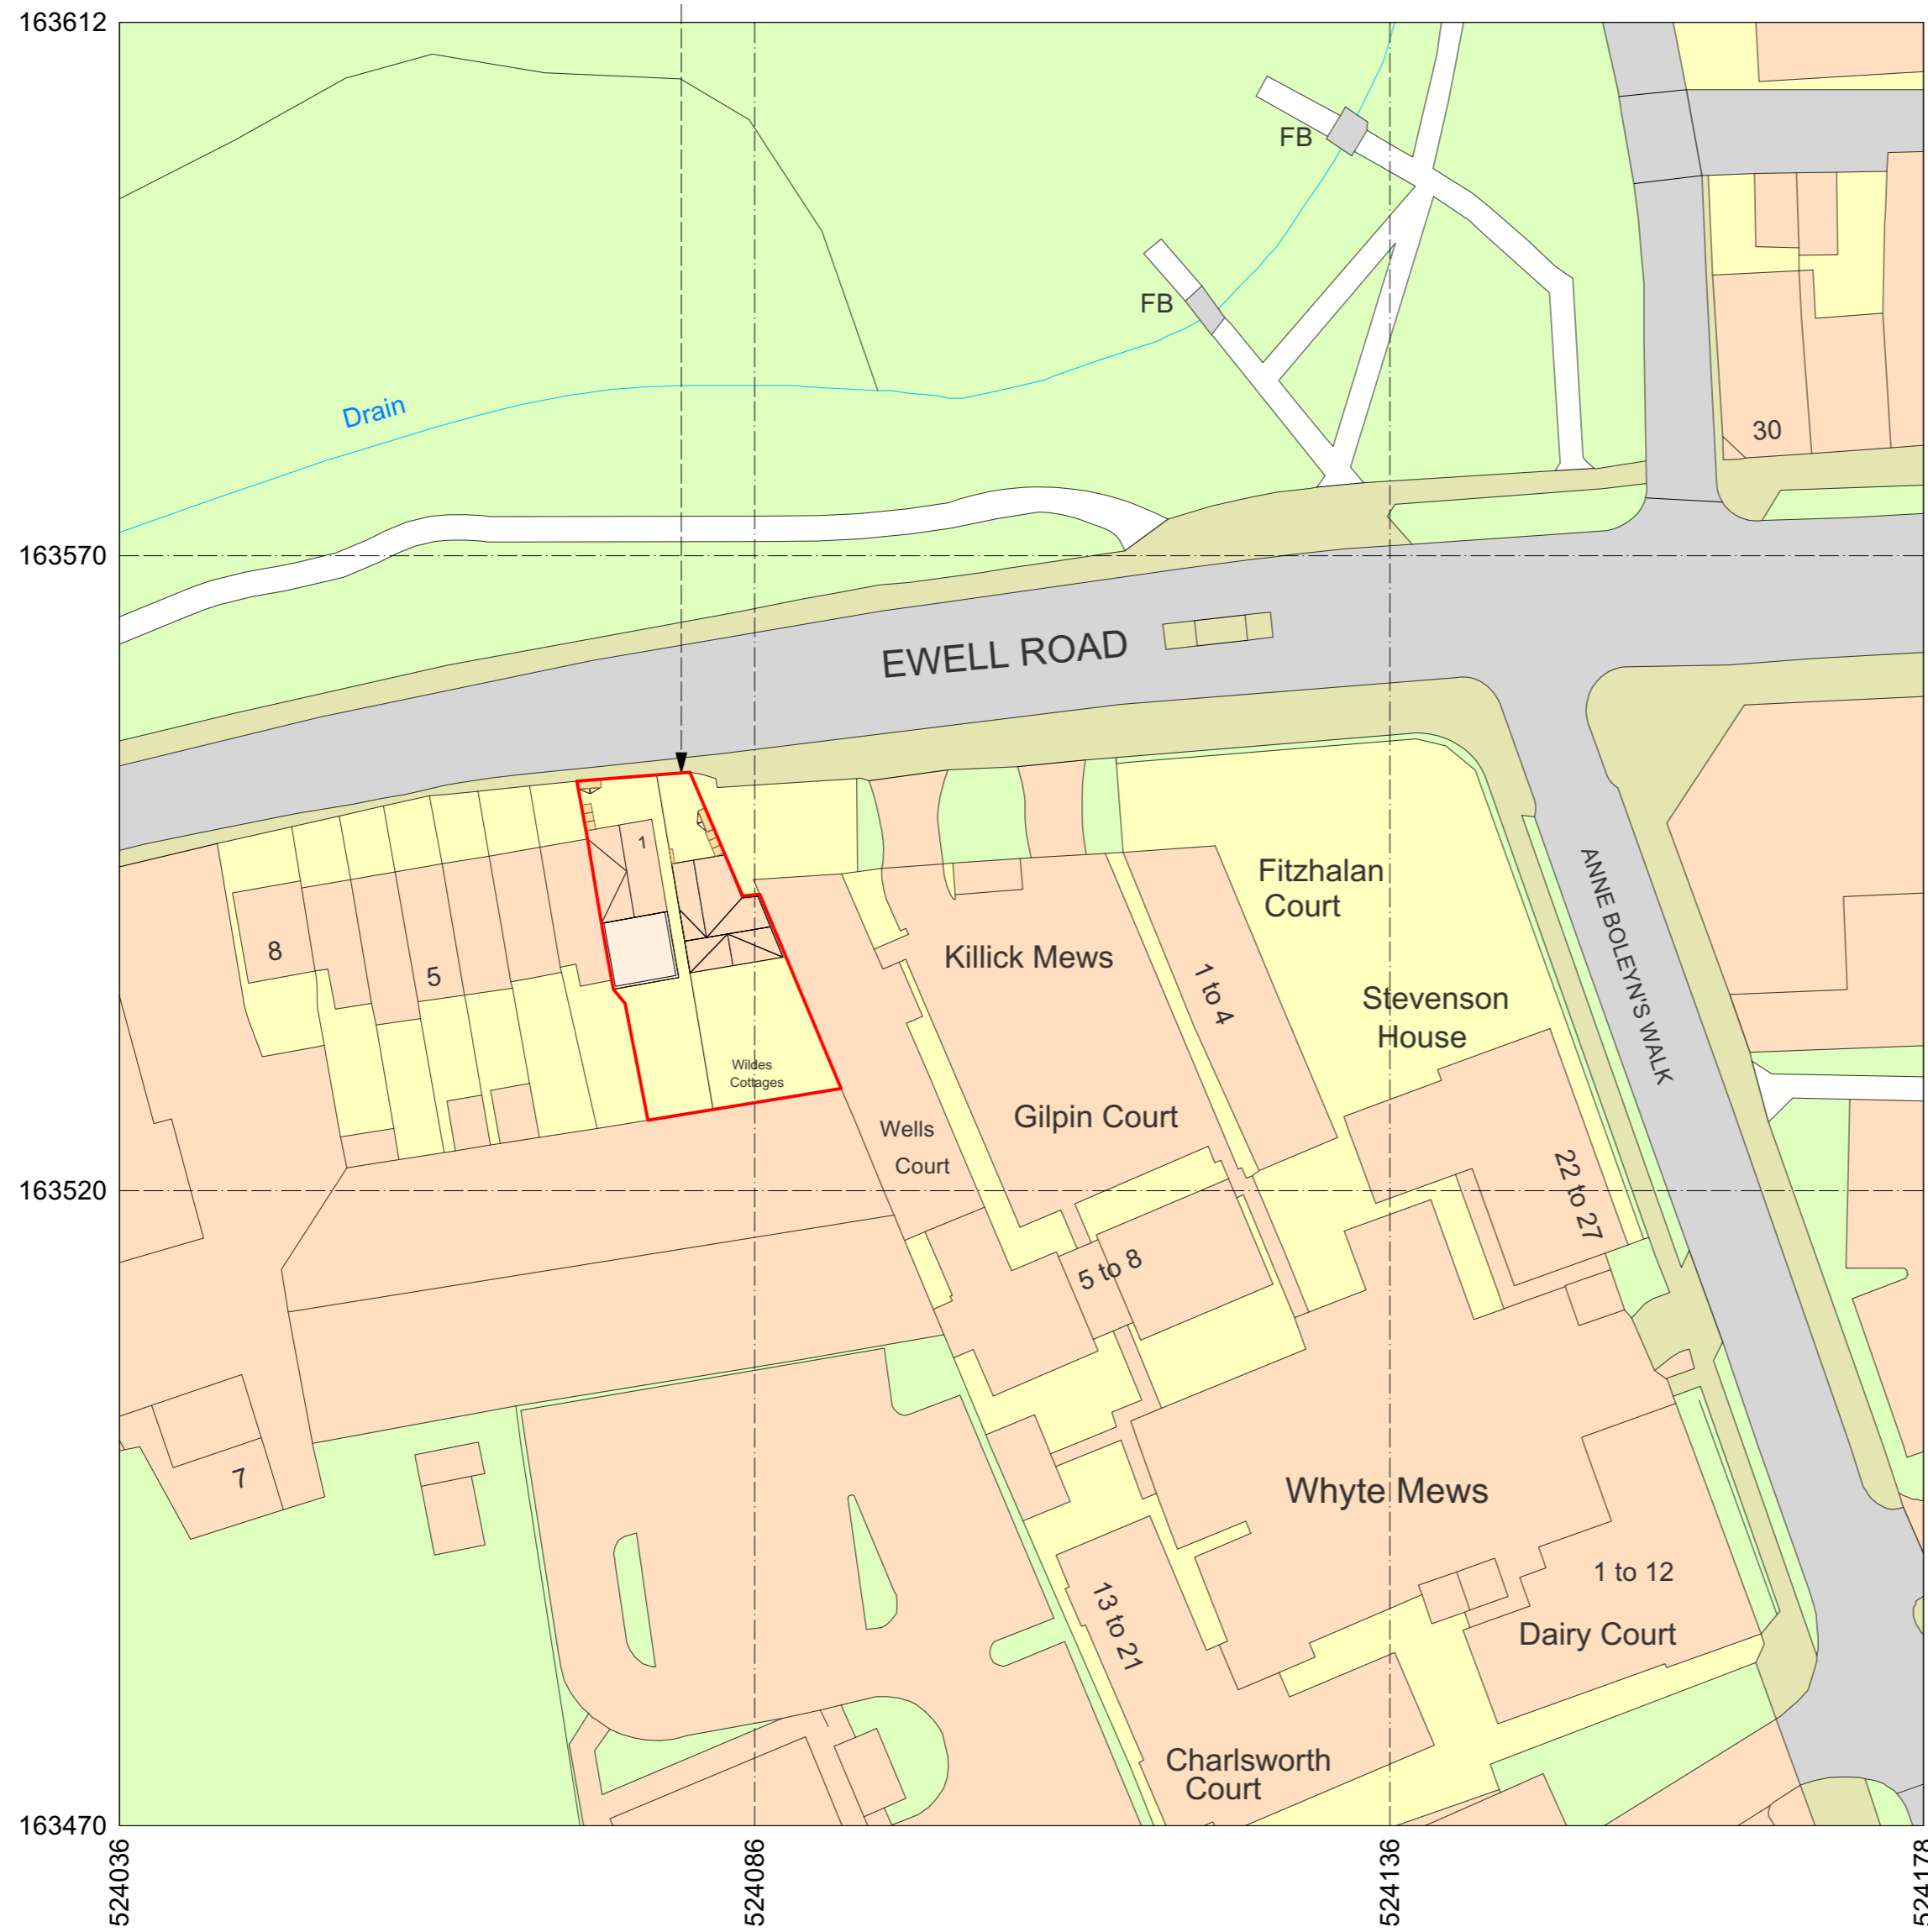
163612

FB

FB

Drain

30

163570

EWELL ROAD

1

8

5

Wildes Cottages

Killick Mews

Fitzhalan Court

1 to 4

Stevenson House

ANNE BOLEYN'S WALK

Wells Court

Gilpin Court

163520

22 to 27

5 to 8

7

Whyte Mews

1 to 12

Dairy Court

13 to 21

Charlsworth Court

163470

524036

524086

524136

524178